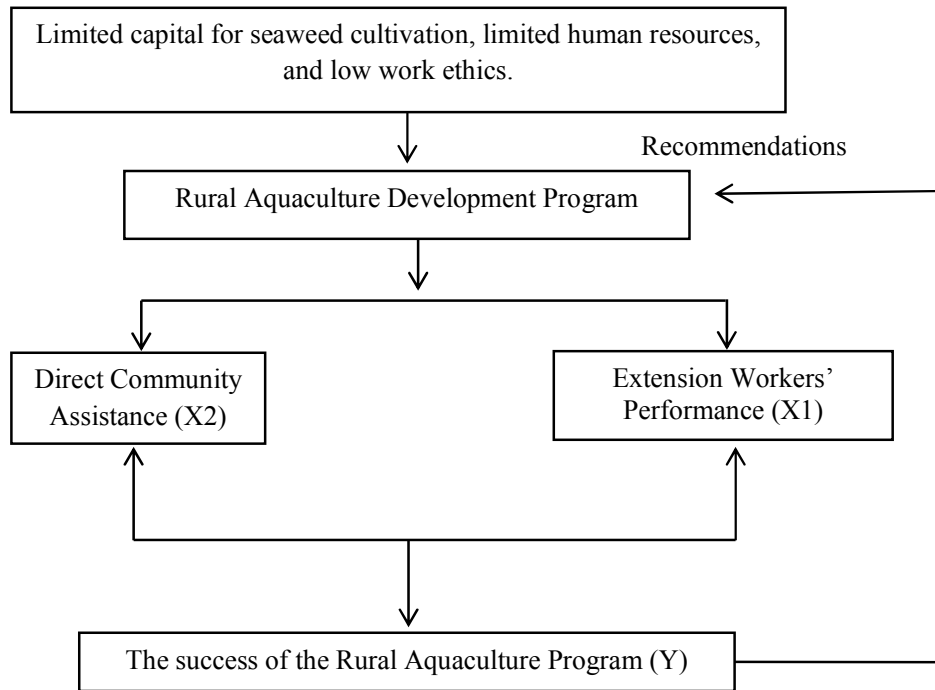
Limited capital for seaweed cultivation, limited human resources, and low work ethics.

Recommendations

Rural Aquaculture Development Program

Direct Community Assistance (X2)

Extension Workers' Performance (X1)

The success of the Rural Aquaculture Program (Y)